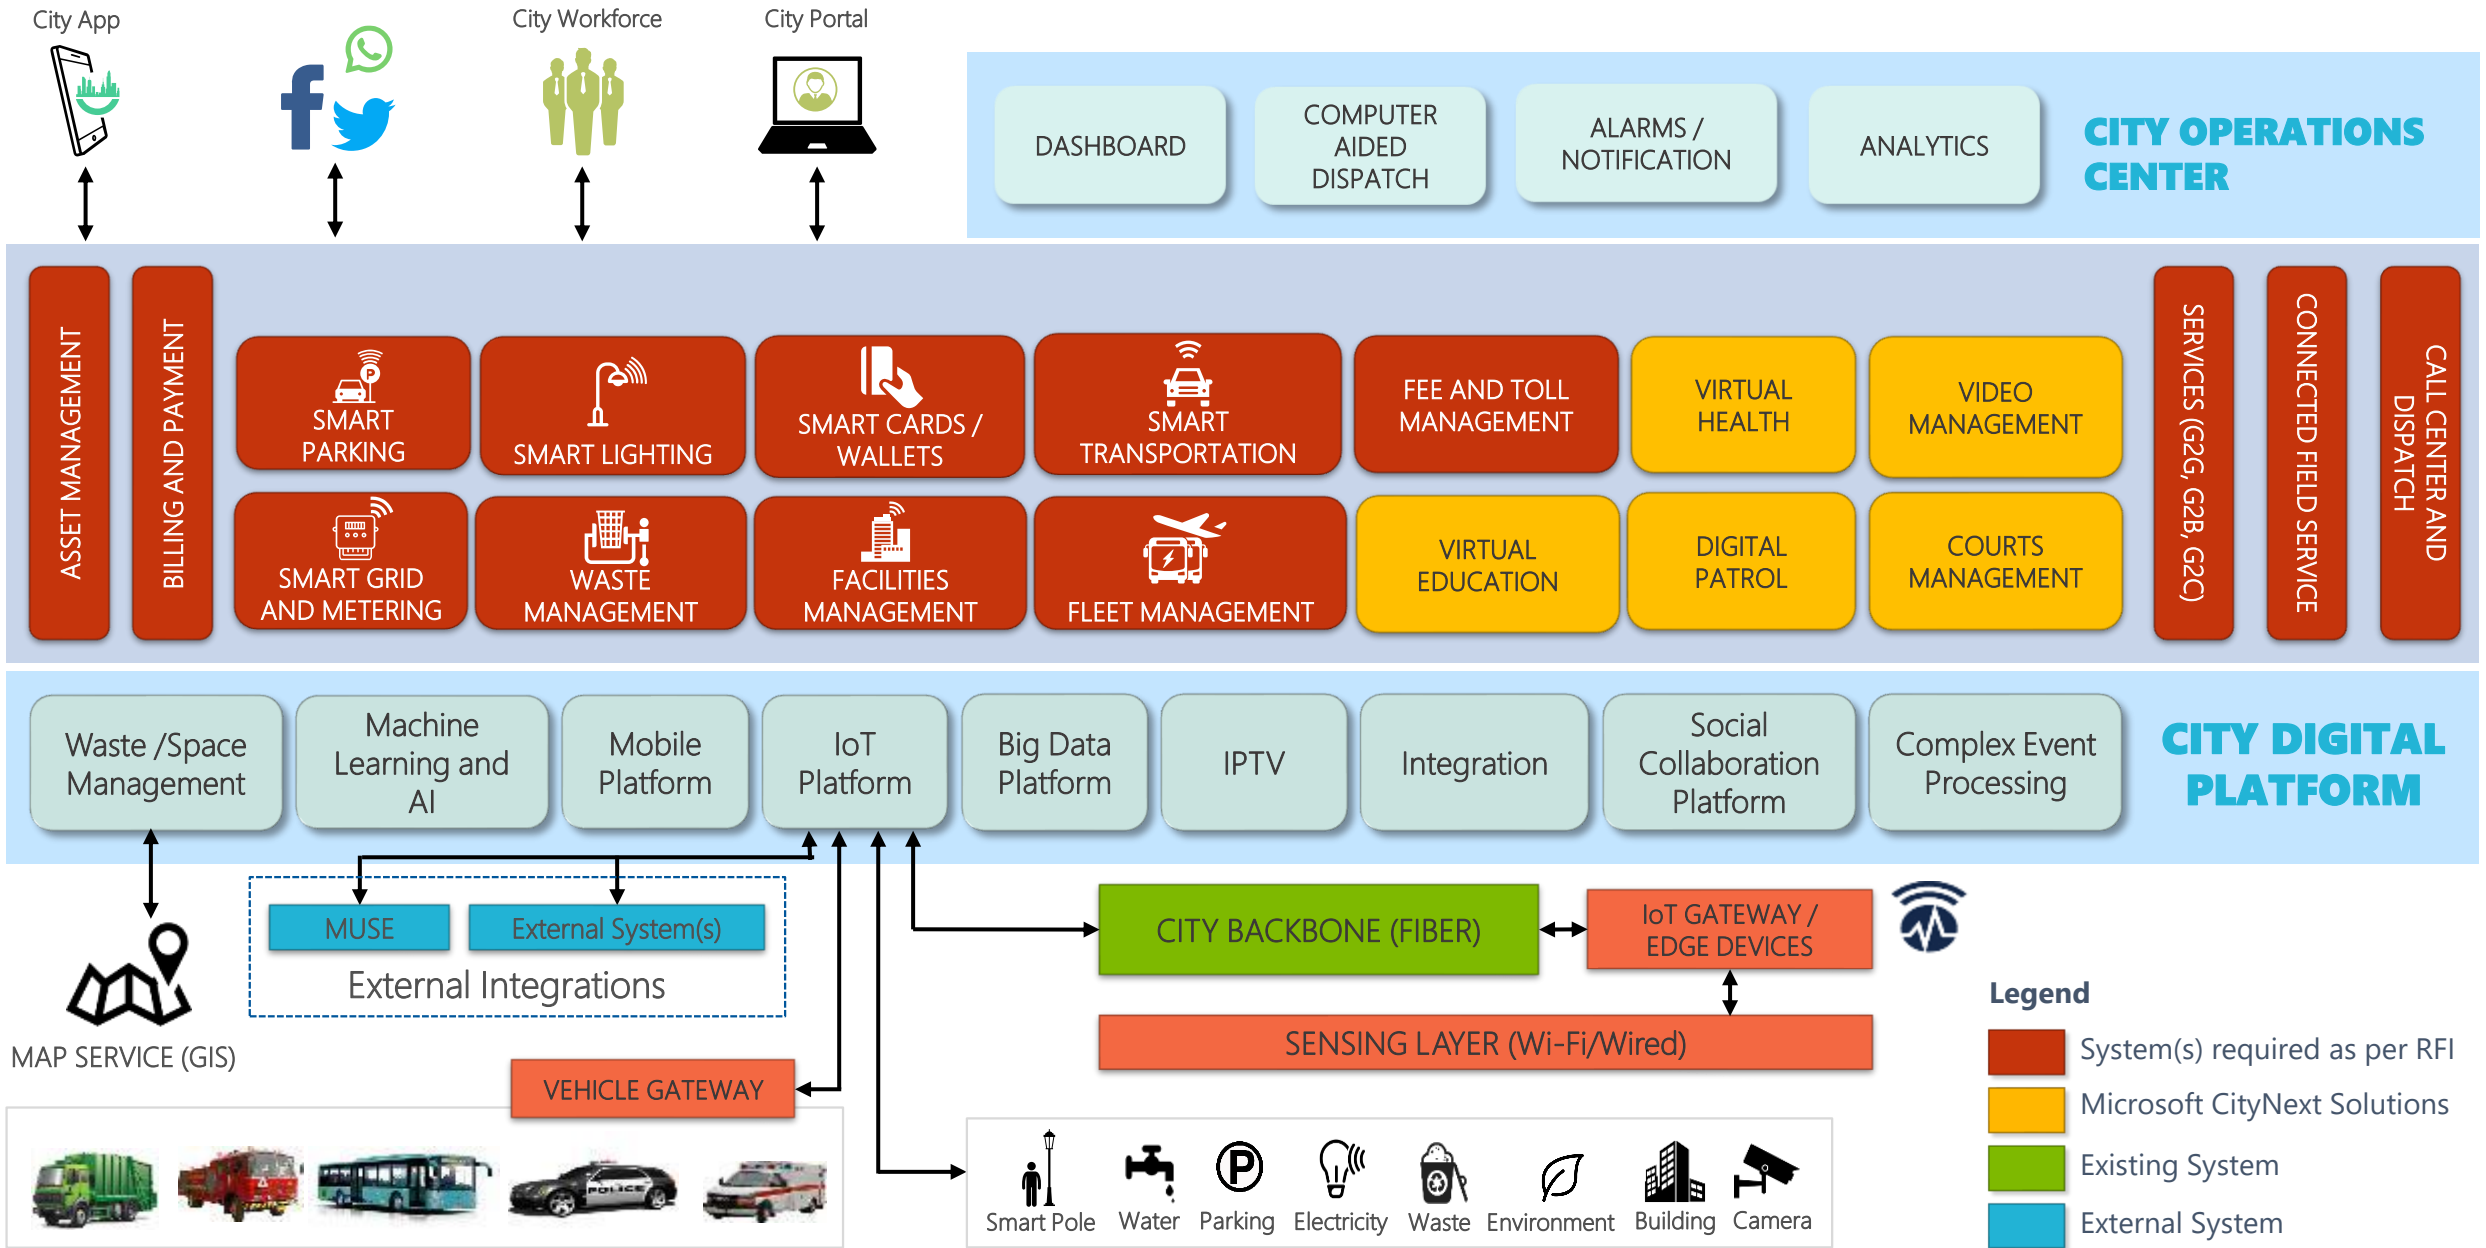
City App

City Workforce

City Portal

DASHBOARD

COMPUTER AIDED DISPATCH

ALARMS / NOTIFICATION

ANALYTICS

CITY OPERATIONS CENTER

ASSET MANAGEMENT

BILLING AND PAYMENT

SMART PARKING

SMART LIGHTING

SMART CARDS / WALLETS

SMART TRANSPORTATION

FEE AND TOLL MANAGEMENT

VIRTUAL HEALTH

VIDEO MANAGEMENT

SMART GRID AND METERING

WASTE MANAGEMENT

FACILITIES MANAGEMENT

FLEET MANAGEMENT

VIRTUAL EDUCATION

DIGITAL PATROL

COURTS MANAGEMENT

SERVICES (G2G, G2B, G2C)

CONNECTED FIELD SERVICE

CALL CENTER AND DISPATCH

Waste /Space Management

Machine Learning and AI

Mobile Platform

IoT Platform

Big Data Platform

IPTV

Integration

Social Collaboration Platform

Complex Event Processing

CITY DIGITAL PLATFORM

MUSE

External System(s)

External Integrations

MAP SERVICE (GIS)

CITY BACKBONE (FIBER)

IoT GATEWAY / EDGE DEVICES

SENSING LAYER (Wi-Fi/Wired)

VEHICLE GATEWAY

POLICE

Smart Pole

Water

Parking

Electricity

Waste

Environment

Building

Camera

Legend

System(s) required as per RFI

Microsoft CityNext Solutions

Existing System

External System